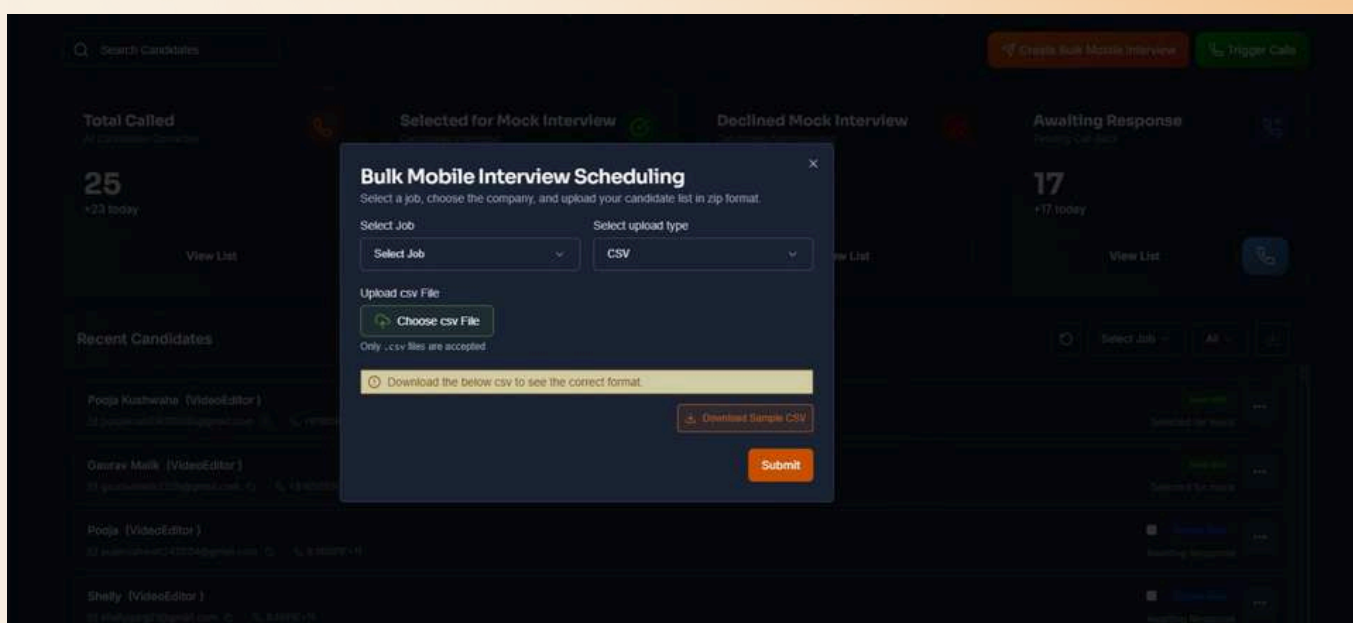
Search Candidates

Create Bulk Mobile Interview

Trigger Calls

Total Called
All Candidates Contacted

25
+23 today

View List

Selected for Mock Interview

Declined Mock Interview

View List

Awaiting Response
Pending Callback

17
+17 today

View List

Recent Candidates

Select Job

All

Pooja Kushwaha (VideoEditor)

Gaurav Malik (VideoEditor)

Pooja (VideoEditor)

Shelly (VideoEditor)

Bulk Mobile Interview Scheduling
Select a job, choose the company, and upload your candidate list in zip format.

×

Select Job
Select Job

Select upload type
CSV

Upload csv File
Choose csv File
Only .csv files are accepted

Download the below csv to see the correct format.

Download Sample CSV

Submit